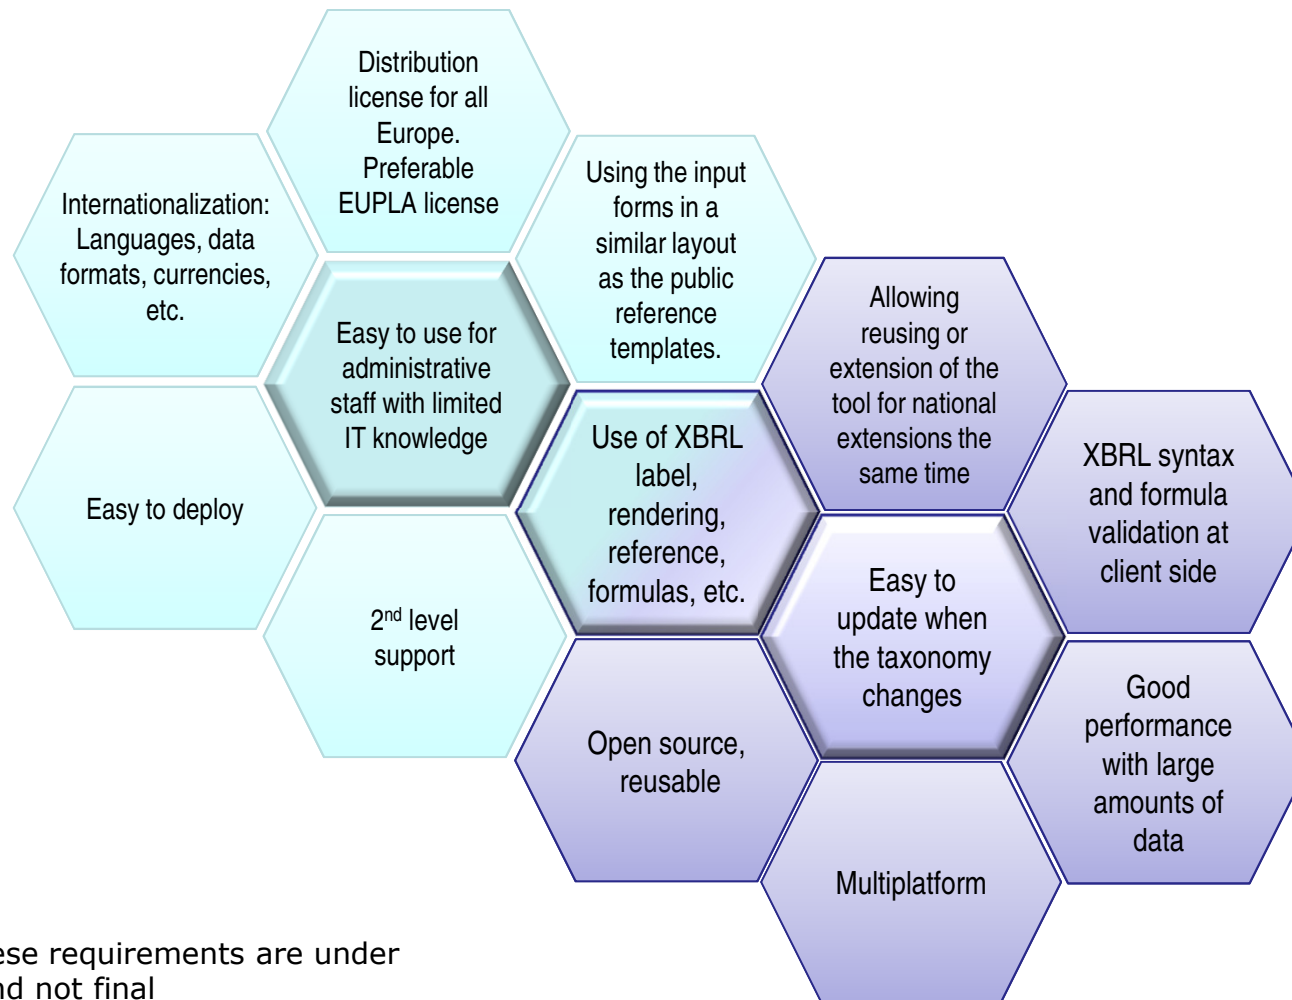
Distribution license for all Europe. Preferable EUPLA license

Internationalization: Languages, data formats, currencies, etc.

Using the input forms in a similar layout as the public reference templates.

Easy to use for administrative staff with limited IT knowledge

Allowing reusing or extension of the tool for national extensions the same time

Easy to deploy

Use of XBRL label, rendering, reference, formulas, etc.

XBRL syntax and formula validation at client side

2$^{nd}$ level support

Easy to update when the taxonomy changes

Good performance with large amounts of data

Open source, reusable

Multiplatform

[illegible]ese requirements are under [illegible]
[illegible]nd not final